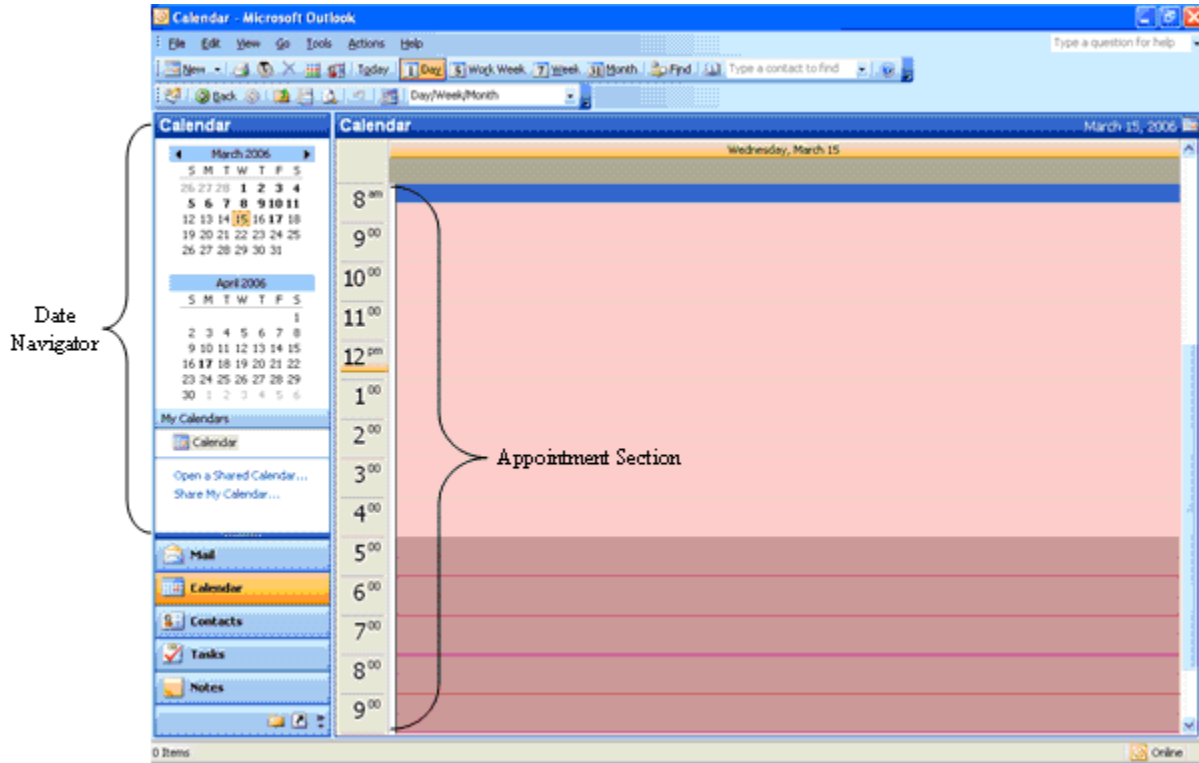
Calendar - Microsoft Outlook

File Edit View Go Tools Actions Help

Type a question for help

New Today 1 Day 5 Work Week 7 Week 31 Month Find Type a contact to find

Back Day/Week/Month

Calendar

March 2006
| S | M | T | W | T | F | S |
|---|---|---|---|---|---|---|
| 26 | 27 | 28 | 1 | 2 | 3 | 4 |
| 5 | 6 | 7 | 8 | 9 | 10 | 11 |
| 12 | 13 | 14 | 15 | 16 | 17 | 18 |
| 19 | 20 | 21 | 22 | 23 | 24 | 25 |
| 26 | 27 | 28 | 29 | 30 | 31 | |

April 2006
| S | M | T | W | T | F | S |
|---|---|---|---|---|---|---|
| | | | | | | 1 |
| 2 | 3 | 4 | 5 | 6 | 7 | 8 |
| 9 | 10 | 11 | 12 | 13 | 14 | 15 |
| 16 | 17 | 18 | 19 | 20 | 21 | 22 |
| 23 | 24 | 25 | 26 | 27 | 28 | 29 |
| 30 | 1 | 2 | 3 | 4 | 5 | 6 |

My Calendars
Calendar

Open a Shared Calendar...
Share My Calendar...

Mail
Calendar
Contacts
Tasks
Notes

Date Navigator

Calendar March 15, 2006

Wednesday, March 15

$8^{am}$
$9^{00}$
$10^{00}$
$11^{00}$
$12^{pm}$
$1^{00}$
$2^{00}$
$3^{00}$
$4^{00}$
$5^{00}$
$6^{00}$
$7^{00}$
$8^{00}$
$9^{00}$

Appointment Section

0 Items

Online